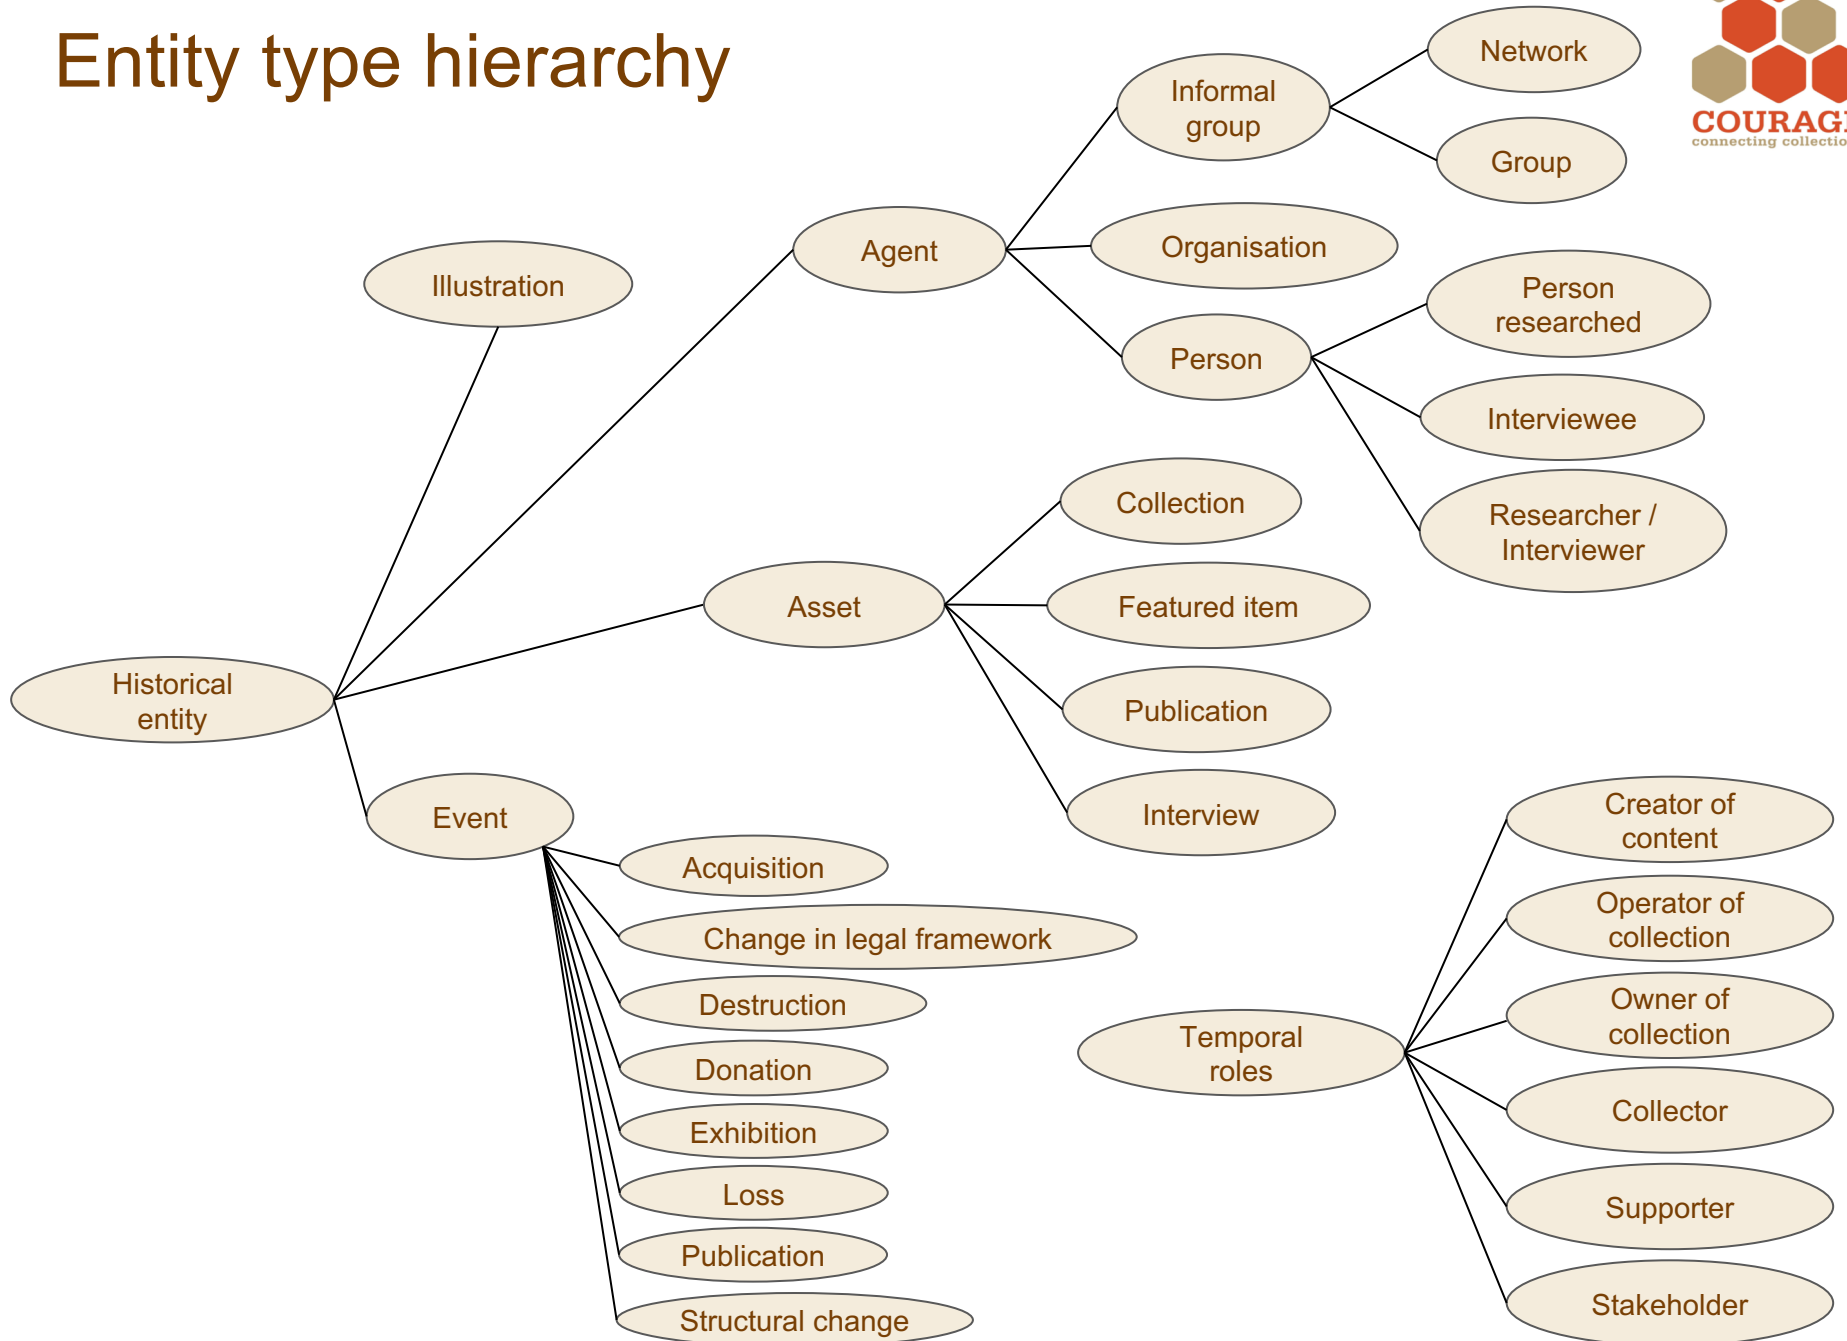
Entity type hierarchy

COURAG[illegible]
connecting collectio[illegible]

Historical entity

Illustration

Agent

Informal group

Network

Group

Organisation

Person

Person researched

Interviewee

Researcher / Interviewer

Asset

Collection

Featured item

Publication

Interview

Event

Acquisition

Change in legal framework

Destruction

Donation

Exhibition

Loss

Publication

Structural change

Temporal roles

Creator of content

Operator of collection

Owner of collection

Collector

Supporter

Stakeholder